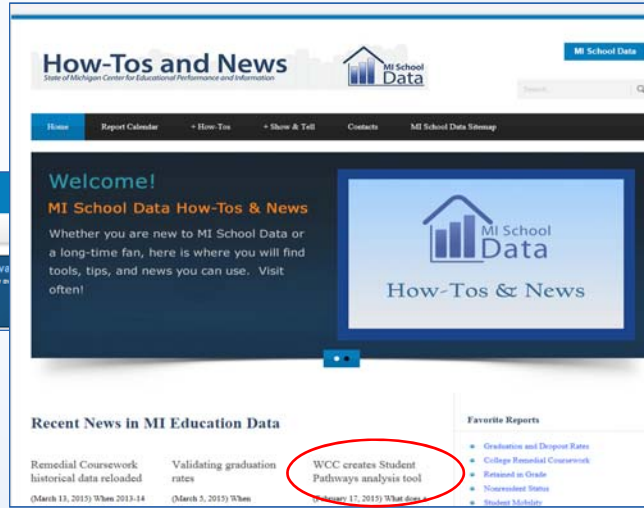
How-Tos and News
State of Michigan Center for Educational Performance and Information

MI School Data

MI School Data

Search

Home
Report Calendar
+ How-Tos
+ Show & Tell
Contacts
MI School Data Sitemap

Welcome!
MI School Data How-Tos & News
Whether you are new to MI School Data or a long-time fan, here is where you will find tools, tips, and news you can use. Visit often!

MI School Data
How-Tos & News

Recent News in MI Education Data

Remedial Coursework historical data reloaded
(March 13, 2015) When 2013-14

Validating graduation rates
(March 5, 2015) When

WCC creates Student Pathways analysis tool
(February 17, 2015) What does a

Favorite Reports
Graduation and Dropout Rates
College Remedial Coursework
Retained in Grade
Nonresident Status
Student Mobility